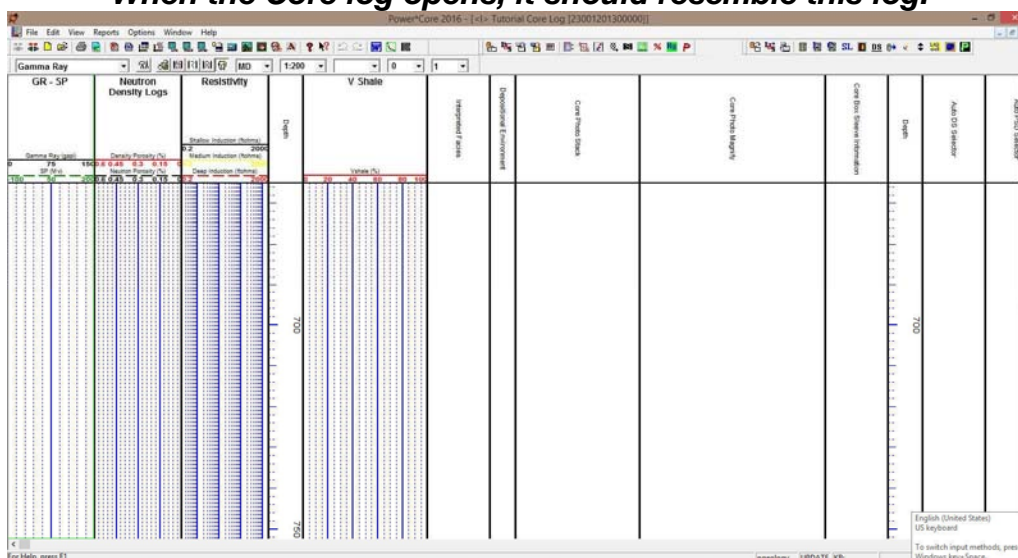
When the Core log opens, it should resemble this log.

Power*Core 2016 - [<I> Tutorial Core Log [23001201300000]]

File Edit View Reports Options Window Help

Gamma Ray MD 1:200 0 1

GR - SP

Neutron Density Logs

Resistivity

V Shale

Gamma Ray (gapi)
0 75 150
SP (MV)
-100 50 0

Density Porosity (%)
0.6 0.45 0.3 0.15 0
Neutron Porosity (%)
0.6 0.45 0.3 0.15 0

Shallow Induction (Rohms)
0.2 2000
Medium Induction (Rohms)
Deep Induction (Rohms)

Depth

Vshale (%)
0 20 40 60 80 100

Interpreted Facies

Depositional Environment

Core Photo Stack

Core Photo Magnify

Core Box Sleeve Information

Depth

Auto DS Selector

700

750

700

English (United States)
US keyboard

To switch input methods, pres
Windows key+Space

For Help, press F1